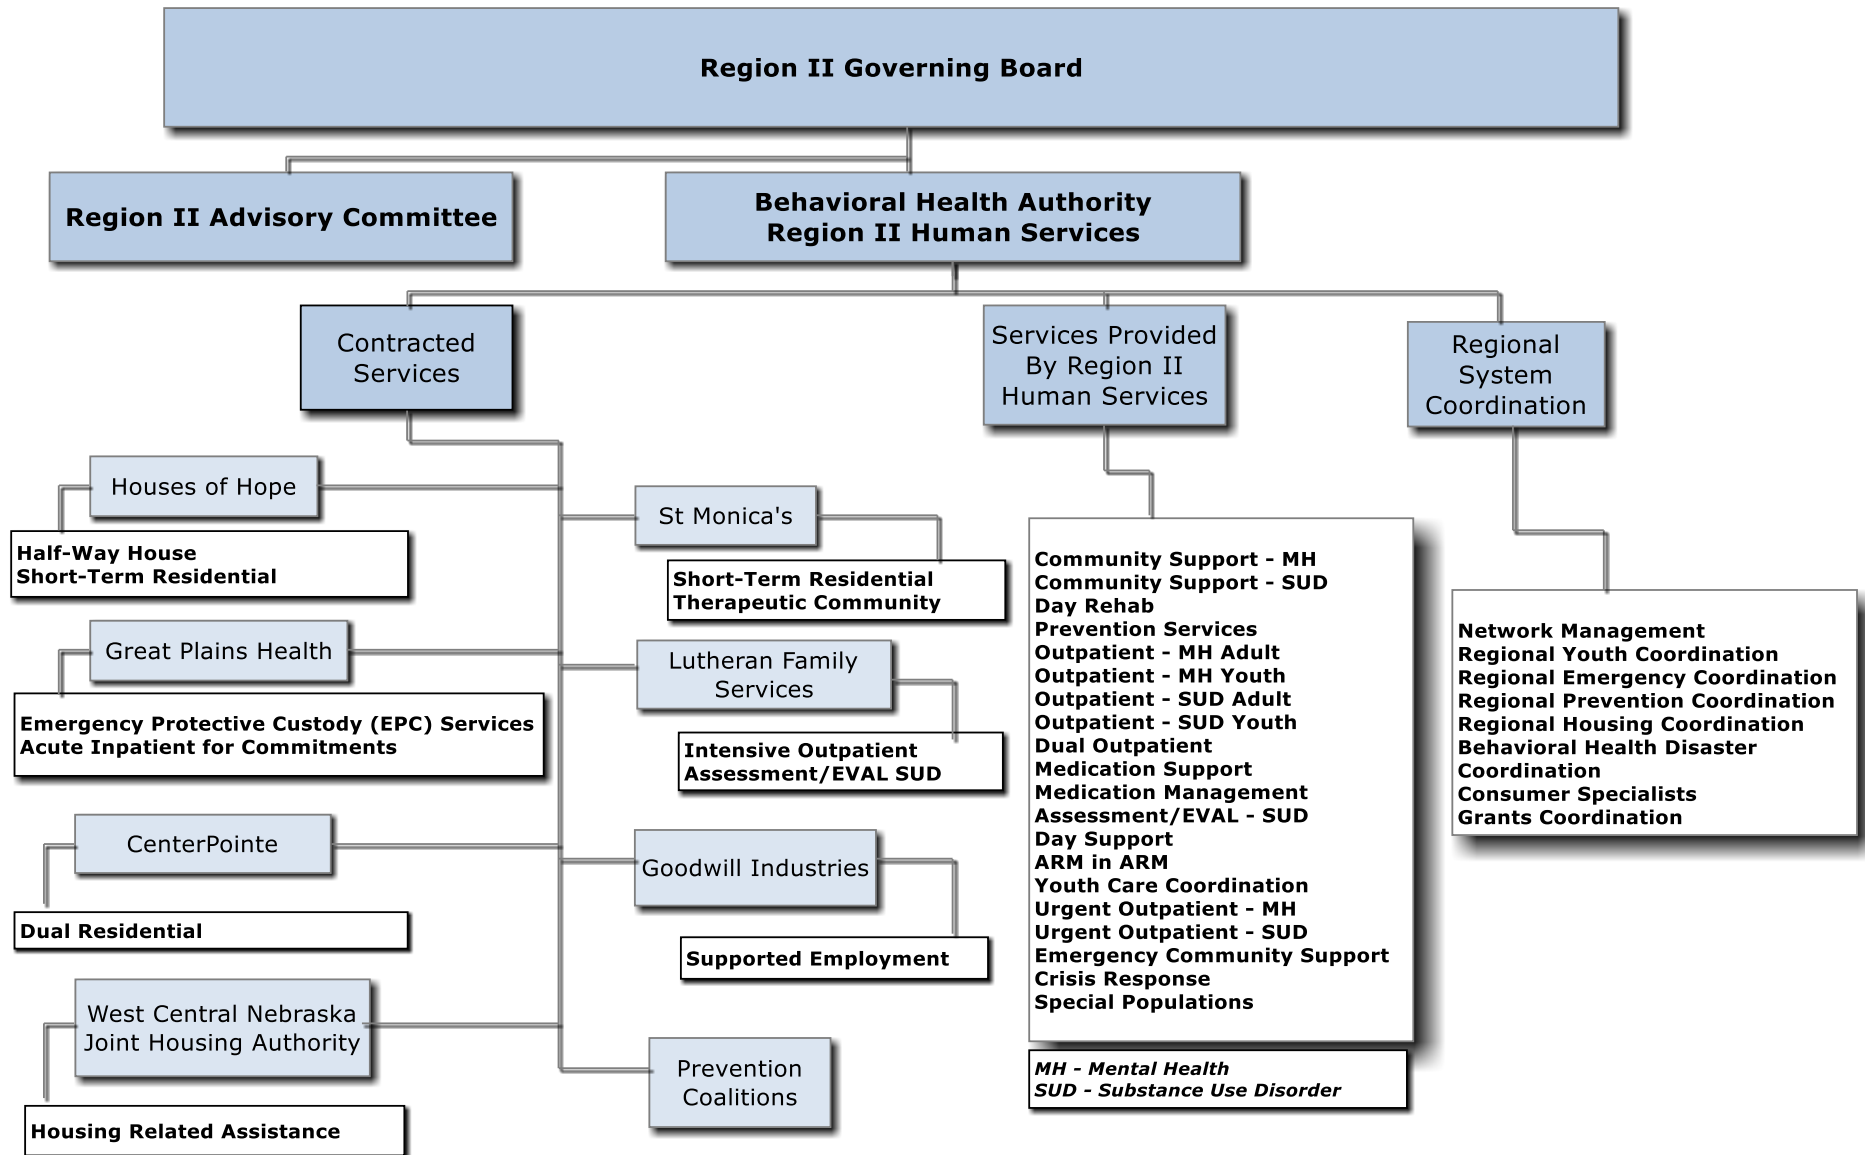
Region II Governing Board

Region II Advisory Committee

Behavioral Health Authority
Region II Human Services

Contracted Services

Services Provided By Region II Human Services

Regional System Coordination

Houses of Hope

Half-Way House
Short-Term Residential

St Monica's

Short-Term Residential
Therapeutic Community

Great Plains Health

Emergency Protective Custody (EPC) Services
Acute Inpatient for Commitments

Lutheran Family Services

Intensive Outpatient
Assessment/EVAL SUD

CenterPointe

Dual Residential

Goodwill Industries

Supported Employment

West Central Nebraska Joint Housing Authority

Housing Related Assistance

Prevention Coalitions

Community Support - MH
Community Support - SUD
Day Rehab
Prevention Services
Outpatient - MH Adult
Outpatient - MH Youth
Outpatient - SUD Adult
Outpatient - SUD Youth
Dual Outpatient
Medication Support
Medication Management
Assessment/EVAL - SUD
Day Support
ARM in ARM
Youth Care Coordination
Urgent Outpatient - MH
Urgent Outpatient - SUD
Emergency Community Support
Crisis Response
Special Populations

MH - Mental Health
SUD - Substance Use Disorder

Network Management
Regional Youth Coordination
Regional Emergency Coordination
Regional Prevention Coordination
Regional Housing Coordination
Behavioral Health Disaster Coordination
Consumer Specialists
Grants Coordination